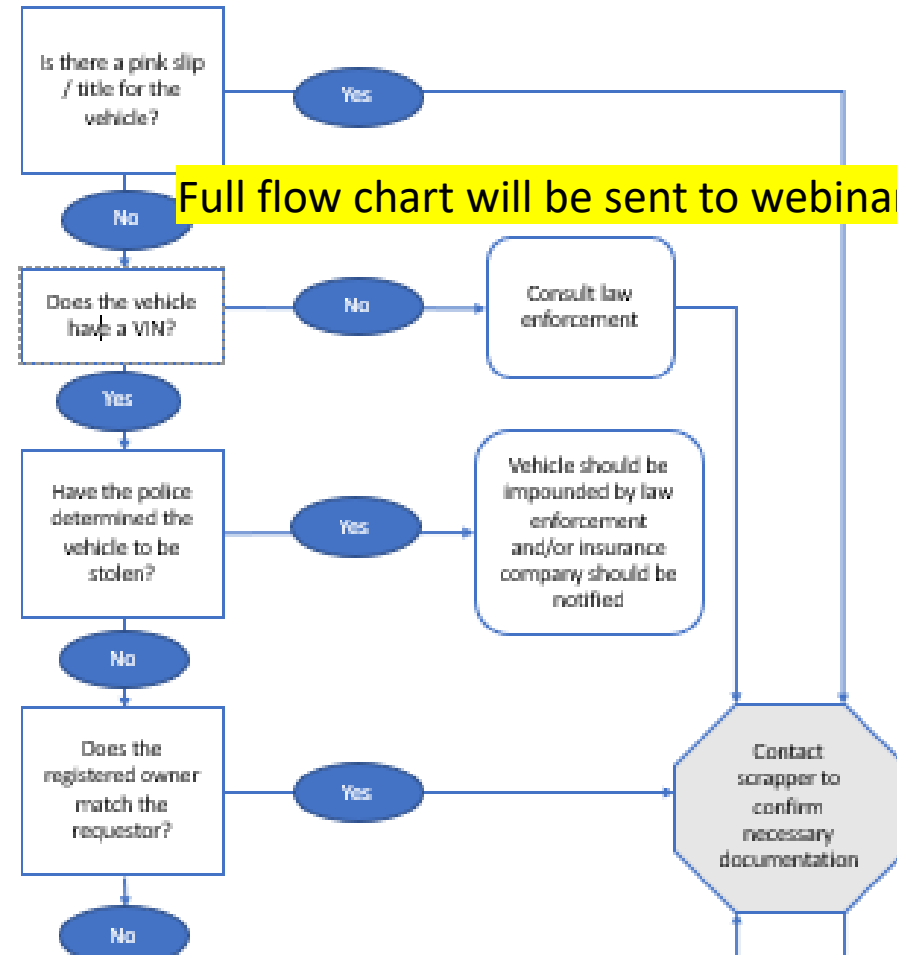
Is there a pink slip / title for the vehicle?

Yes

Full flow chart will be sent to webinar

No

Does the vehicle have a VIN?

No

Consult law enforcement

Yes

Have the police determined the vehicle to be stolen?

Yes

Vehicle should be impounded by law enforcement and/or insurance company should be notified

No

Does the registered owner match the requestor?

Yes

Contact scrapper to confirm necessary documentation

No